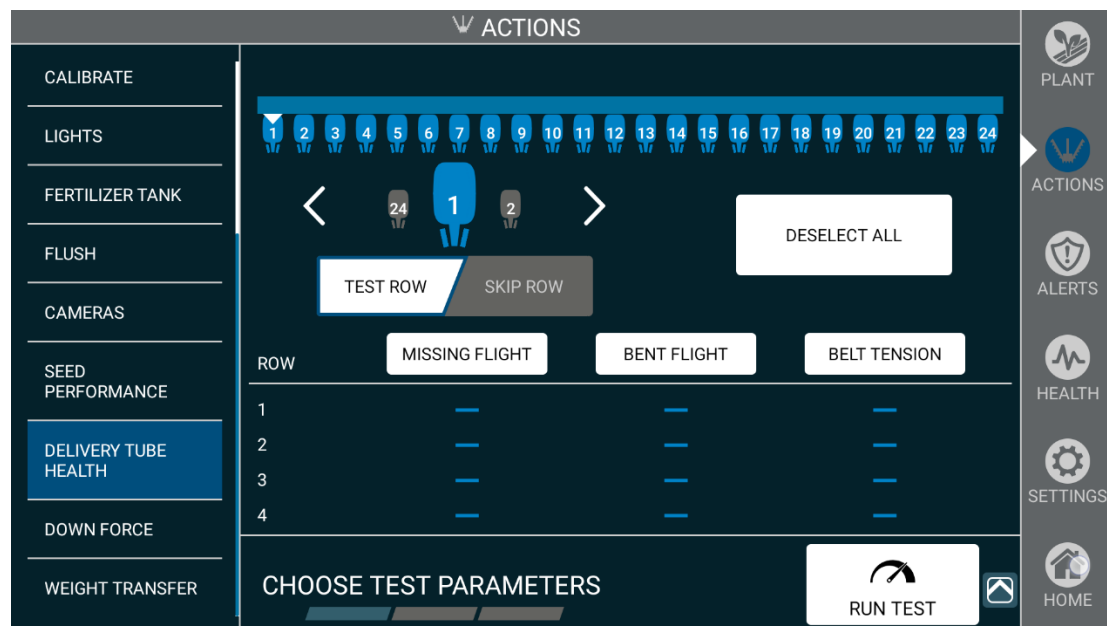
ACTIONS

CALIBRATE
LIGHTS
FERTILIZER TANK
FLUSH
CAMERAS
SEED PERFORMANCE
DELIVERY TUBE HEALTH
DOWN FORCE
WEIGHT TRANSFER

1 2 3 4 5 6 7 8 9 10 11 12 13 14 15 16 17 18 19 20 21 22 23 24

24 1 2

DESELECT ALL

TEST ROW SKIP ROW

| ROW | MISSING FLIGHT | BENT FLIGHT | BELT TENSION |
|---|---|---|---|
| 1 | — | — | — |
| 2 | — | — | — |
| 3 | — | — | — |
| 4 | — | — | — |

CHOOSE TEST PARAMETERS

RUN TEST

PLANT
ACTIONS
ALERTS
HEALTH
SETTINGS
HOME